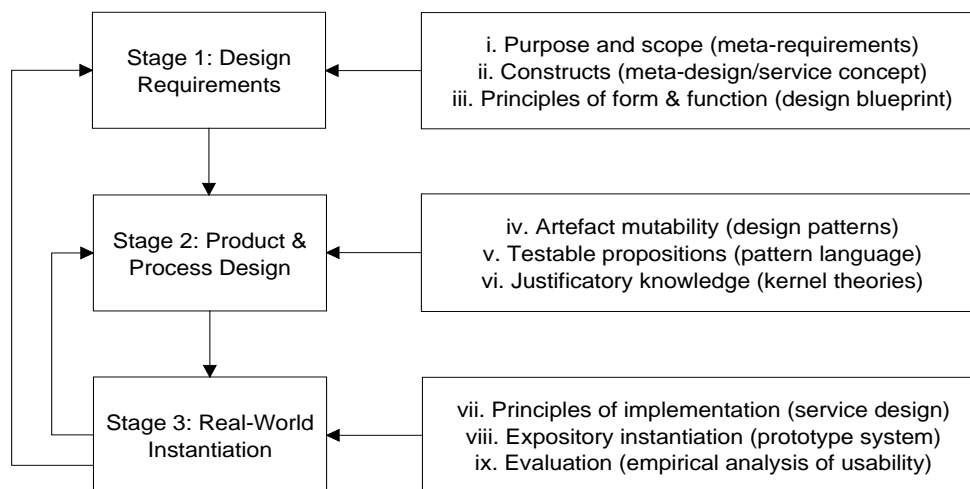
Stage 1: Design Requirements

i. Purpose and scope (meta-requirements)
ii. Constructs (meta-design/service concept)
iii. Principles of form & function (design blueprint)

Stage 2: Product & Process Design

iv. Artefact mutability (design patterns)
v. Testable propositions (pattern language)
vi. Justificatory knowledge (kernel theories)

Stage 3: Real-World Instantiation

vii. Principles of implementation (service design)
viii. Expository instantiation (prototype system)
ix. Evaluation (empirical analysis of usability)